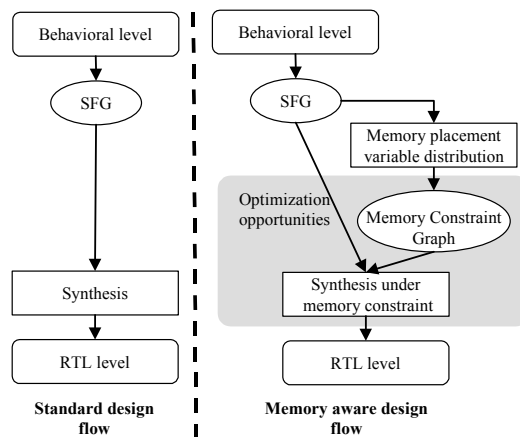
Behavioral level

SFG

Synthesis

RTL level

Standard design flow

Behavioral level

SFG

Memory placement variable distribution

Optimization opportunities

Memory Constraint Graph

Synthesis under memory constraint

RTL level

Memory aware design flow